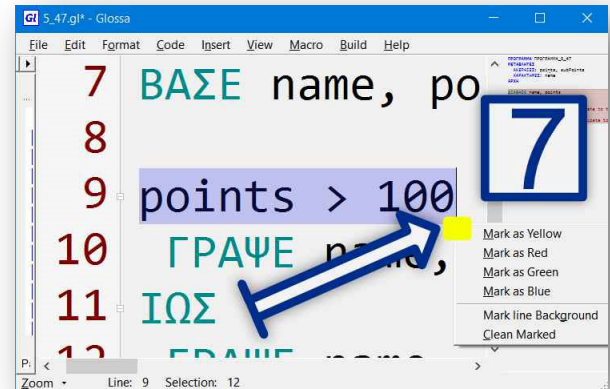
Gl 5_47.gl* - Glossa

File Edit Format Code Insert View Macro Build Help

7 ΒΑΣΕ name, po

8

9 points > 100

10 ΓΡΑΨΕ name,

11 ΙΩΣ

7

Mark as Yellow
Mark as Red
Mark as Green
Mark as Blue
Mark line Background
Clean Marked

Zoom Line: 9 Selection: 12